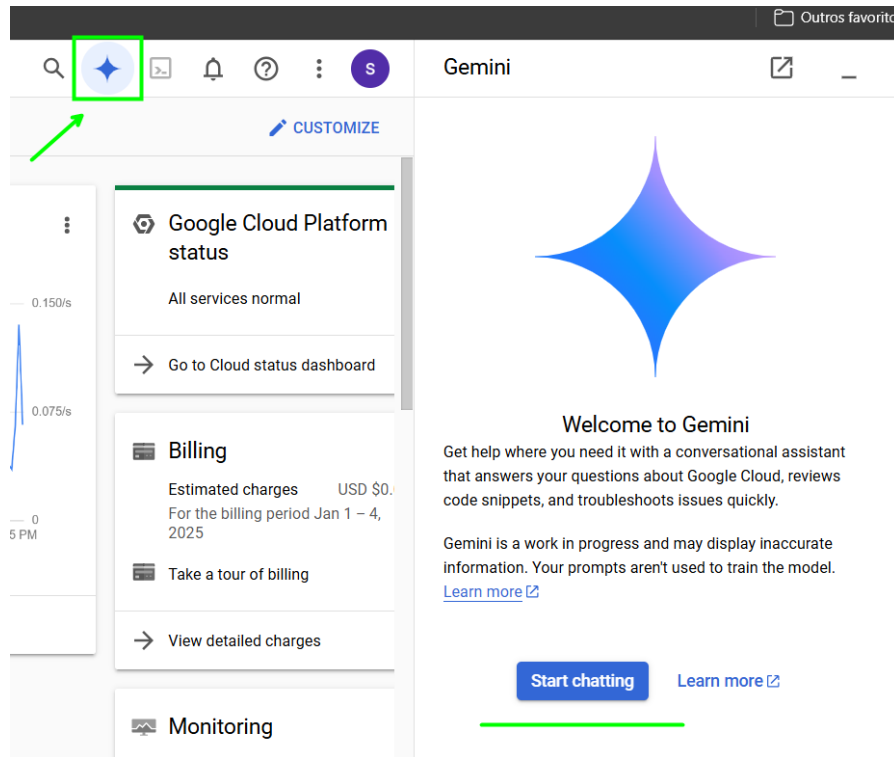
Outros favorito

S

CUSTOMIZE

0.150/s

0.075/s

0

5 PM

Google Cloud Platform status

All services normal

Go to Cloud status dashboard

Billing

Estimated charges USD $0.

For the billing period Jan 1 – 4, 2025

Take a tour of billing

View detailed charges

Monitoring

Gemini

Welcome to Gemini

Get help where you need it with a conversational assistant that answers your questions about Google Cloud, reviews code snippets, and troubleshoots issues quickly.

Gemini is a work in progress and may display inaccurate information. Your prompts aren't used to train the model. Learn more

Start chatting

Learn more